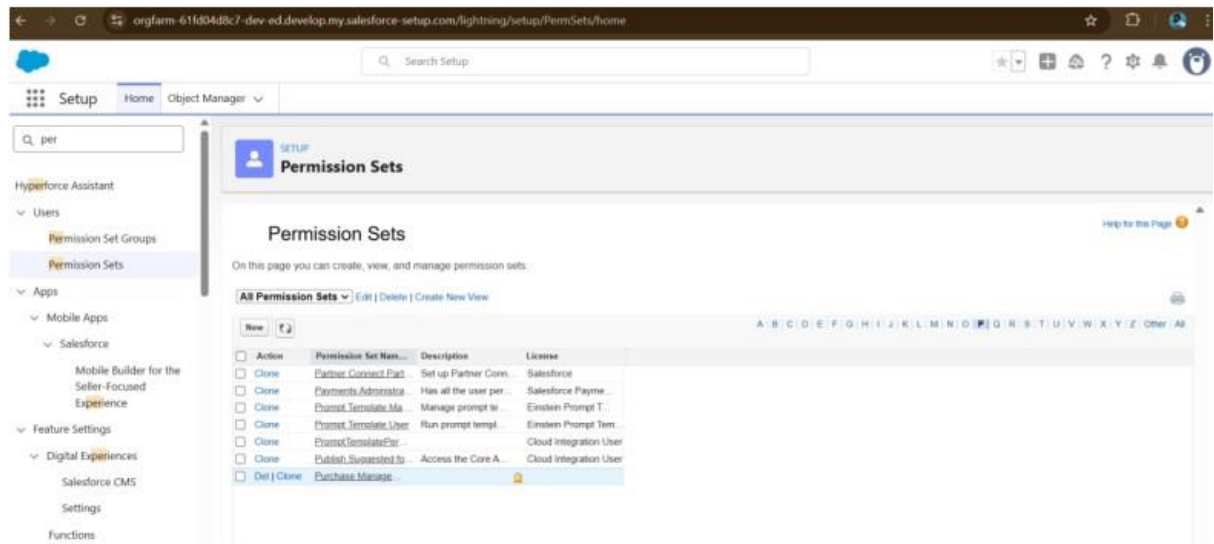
orgfarm-61fd04d8c7-dev-ed.develop.my.salesforce-setup.com/lightning/setup/PermSets/home

Search Setup

Setup Home Object Manager

per

Hyperforce Assistant
Users
Permission Set Groups
Permission Sets
Apps
Mobile Apps
Salesforce
Mobile Builder for the Seller-Focused Experience
Feature Settings
Digital Experiences
Salesforce CMS
Settings
Functions

SETUP
Permission Sets

Help for this Page

Permission Sets

On this page you can create, view, and manage permission sets.

All Permission Sets Edit | Delete | Create New View

New

A | B | C | D | E | F | G | H | I | J | K | L | M | N | O | P | Q | R | S | T | U | V | W | X | Y | Z | Other | All

| Action | Permission Set Nam... | Description | License |
|---|---|---|---|
| Clone | Partner Connect Part... | Set up Partner Conn... | Salesforce |
| Clone | Payments Administra... | Has all the user per... | Salesforce Payme... |
| Clone | Prompt Template Ma... | Manage prompt te... | Einstein Prompt T... |
| Clone | Prompt Template User | Run prompt templ... | Einstein Prompt Tem... |
| Clone | PromptTemplatePer... | | Cloud Integration User |
| Clone | Publish Suggested fo... | Access the Core A... | Cloud Integration User |
| Del \| Clone | Purchase Manage... | | |